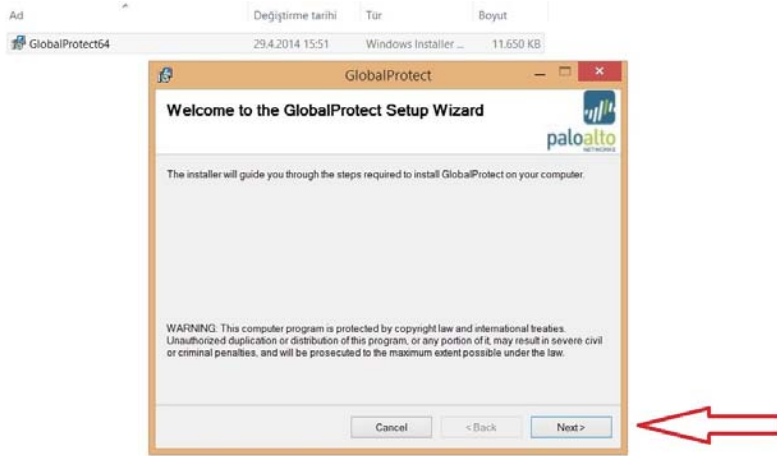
| Ad | Değiştirme tarihi | Tür | Boyut |
|---|---|---|---|
| GlobalProtect64 | 29.4.2014 15:51 | Windows Installer ... | 11.650 KB |

GlobalProtect

Welcome to the GlobalProtect Setup Wizard

paloalto NETWORKS

The installer will guide you through the steps required to install GlobalProtect on your computer.

WARNING: This computer program is protected by copyright law and international treaties. Unauthorized duplication or distribution of this program, or any portion of it, may result in severe civil or criminal penalties, and will be prosecuted to the maximum extent possible under the law.

Cancel
< Back
Next >